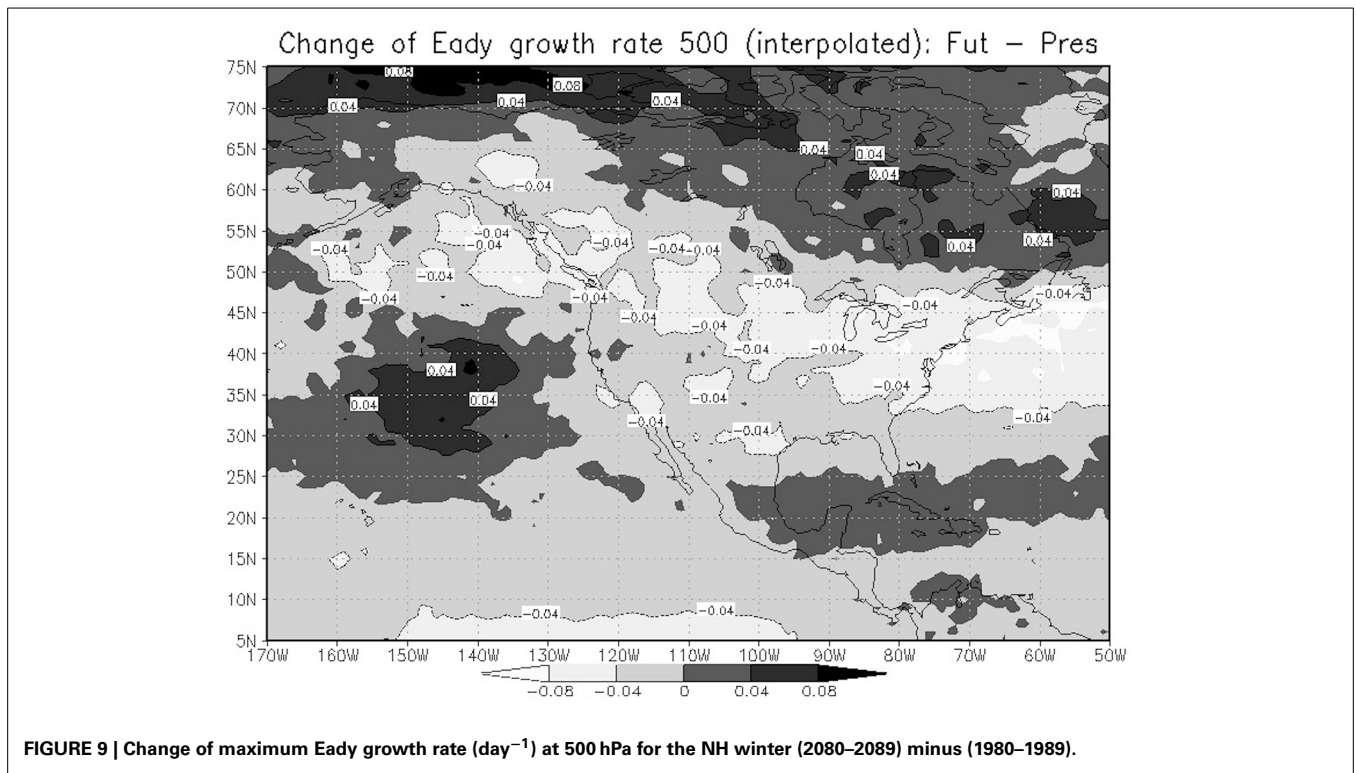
Change of Eady growth rate 500 (interpolated): Fut − Pres

75N
70N
65N
60N
55N
50N
45N
40N
35N
30N
25N
20N
15N
10N
5N

0.08 0.08
0.04 0.04 0.04
0.04 0.04
0.04
0.04
0.04 0.04
−0.04
−0.04
−0.04 −0.04 −0.04 −0.04 −0.04
−0.04
−0.04 −0.04
−0.04
−0.04 −0.04
−0.04 −0.04
−0.04 −0.04
0.04
0.04 0.04 −0.04
−0.04
−0.04 −0.04
−0.04
−0.04 −0.04

170W 160W 150W 140W 130W 120W 110W 100W 90W 80W 70W 60W 50W

−0.08 −0.04 0 0.04 0.08

FIGURE 9 | Change of maximum Eady growth rate (day$^{-1}$) at 500 hPa for the NH winter (2080–2089) minus (1980–1989).